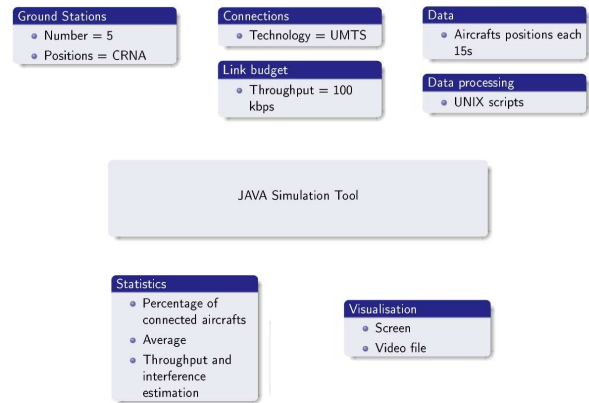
Ground Stations
- Number = 5
- Positions = CRNA

Connections
- Technology = UMTS

Link budget
- Throughput = 100 kbps

Data
- Aircrafts positions each 15s

Data processing
- UNIX scripts

JAVA Simulation Tool

Statistics
- Percentage of connected aircrafts
- Average
- Throughput and interference estimation

Visualisation
- Screen
- Video file